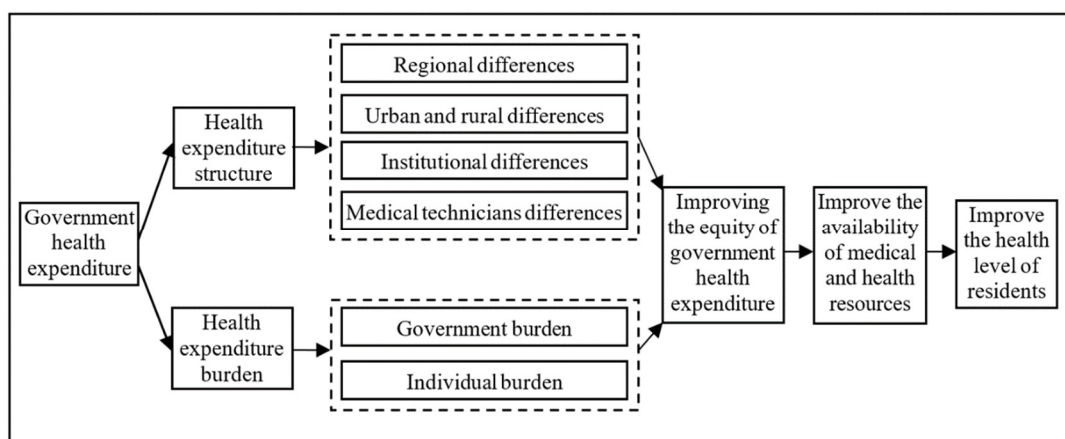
Government health expenditure

Health expenditure structure

Regional differences

Urban and rural differences

Institutional differences

Medical technicians differences

Health expenditure burden

Government burden

Individual burden

Improving the equity of government health expenditure

Improve the availability of medical and health resources

Improve the health level of residents